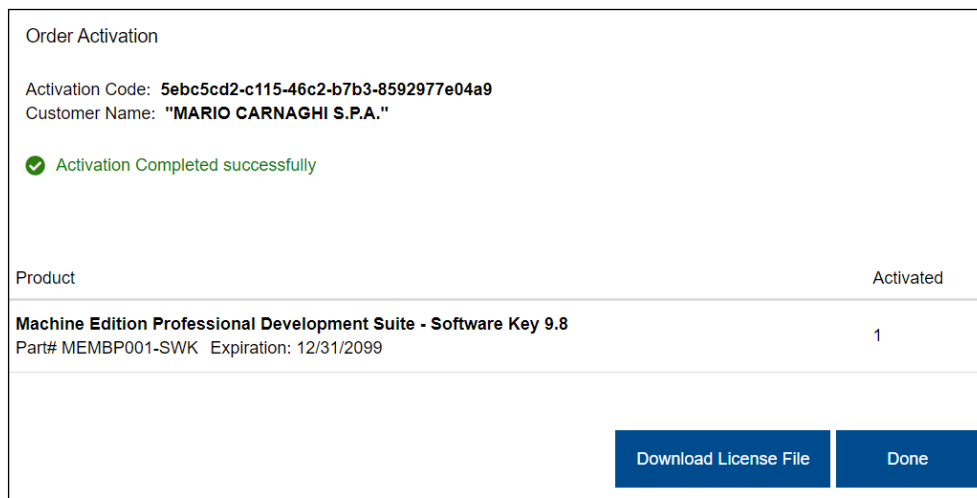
Order Activation

Activation Code: 5ebc5cd2-c115-46c2-b7b3-8592977e04a9
Customer Name: "MARIO CARNAGHI S.P.A."

Activation Completed successfully

| Product | Activated |
|---|---|
| Machine Edition Professional Development Suite - Software Key 9.8 Part# MEMBP001-SWK Expiration: 12/31/2099 | 1 |

Download License File

Done